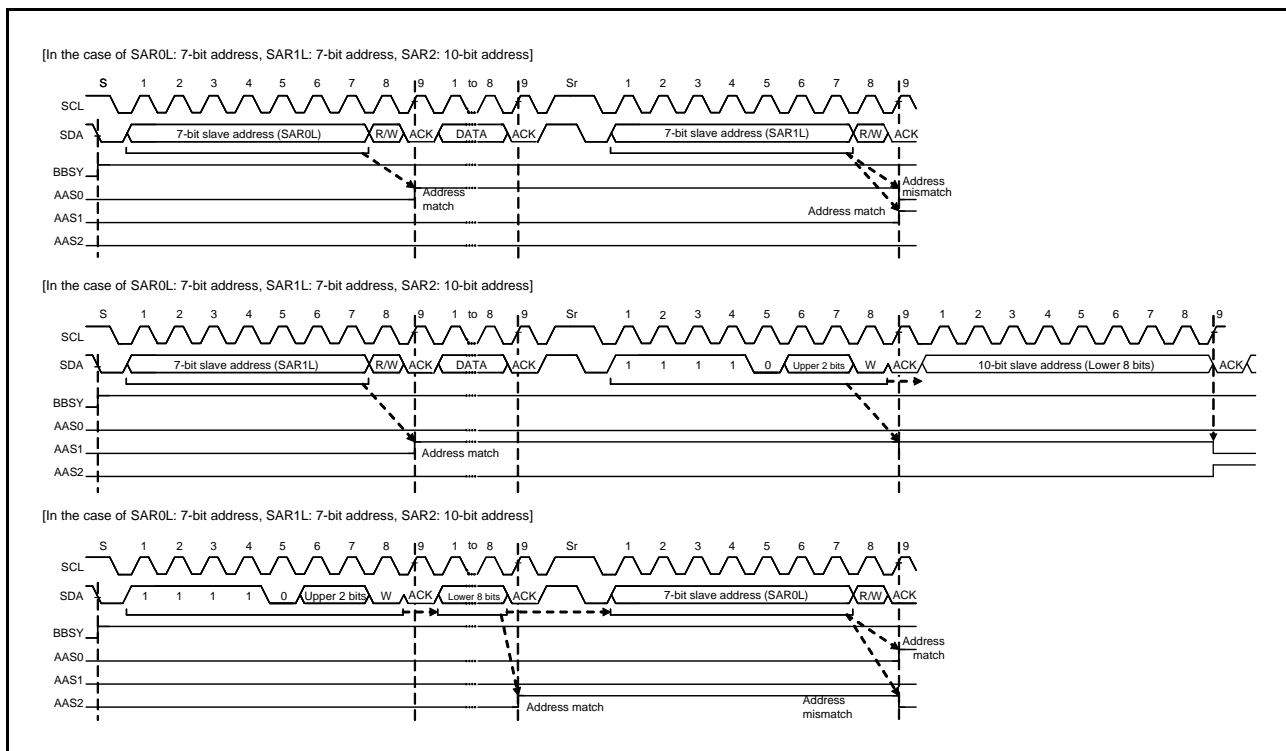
[In the case of SAR0L: 7-bit address, SAR1L: 7-bit address, SAR2: 10-bit address]

S 1 2 3 4 5 6 7 8 9 1 to 8 9 Sr 1 2 3 4 5 6 7 8 9

SCL

SDA 7-bit slave address (SAR0L) R/W ACK DATA ACK 7-bit slave address (SAR1L) R/W ACK

BBSY

AAS0 Address match Address mismatch

AAS1 Address match

AAS2

[In the case of SAR0L: 7-bit address, SAR1L: 7-bit address, SAR2: 10-bit address]

S 1 2 3 4 5 6 7 8 9 1 to 8 9 Sr 1 2 3 4 5 6 7 8 9 1 2 3 4 5 6 7 8 9

SCL

SDA 7-bit slave address (SAR1L) R/W ACK DATA ACK 1 1 1 1 0 Upper 2 bits W ACK 10-bit slave address (Lower 8 bits) ACK

BBSY

AAS0

AAS1 Address match

AAS2

[In the case of SAR0L: 7-bit address, SAR1L: 7-bit address, SAR2: 10-bit address]

S 1 2 3 4 5 6 7 8 9 1 to 8 9 Sr 1 2 3 4 5 6 7 8 9

SCL

SDA 1 1 1 1 0 Upper 2 bits W ACK Lower 8 bits ACK 7-bit slave address (SAR0L) R/W ACK

BBSY

AAS0 Address match

AAS1

AAS2 Address match Address mismatch